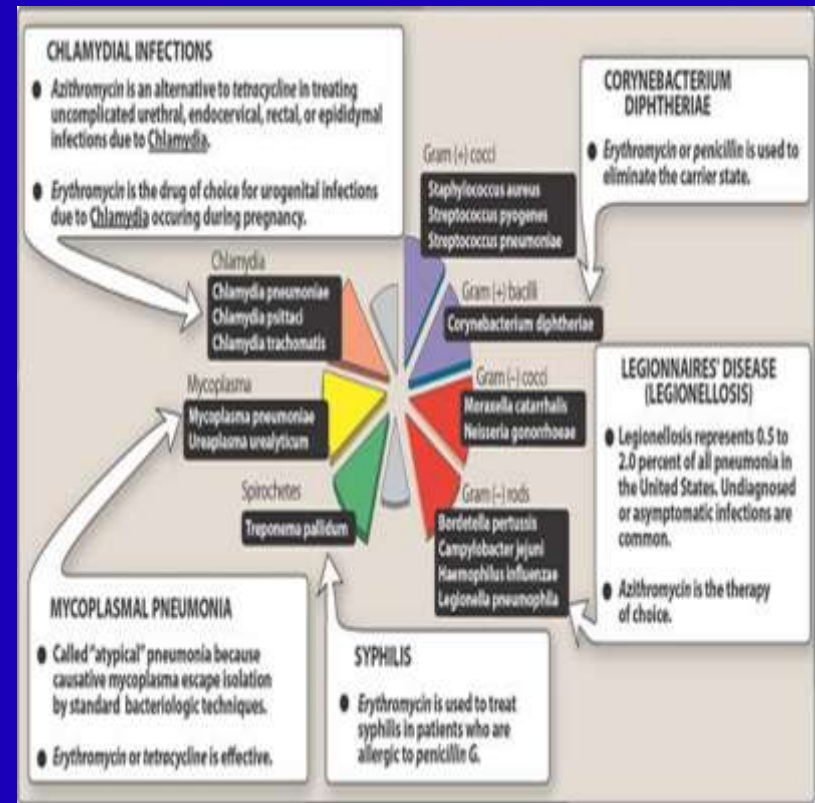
CHLAMYDIAL INFECTIONS

● Azithromycin is an alternative to tetracycline in treating uncomplicated urethral, endocervical, rectal, or epididymal infections due to Chlamydia.

● Erythromycin is the drug of choice for urogenital infections due to Chlamydia occuring during pregnancy.

CORYNEBACTERIUM DIPHTHERIAE

● Erythromycin or penicillin is used to eliminate the carrier state.

Gram (+) cocci
Staphylococcus aureus
Streptococcus pyogenes
Streptococcus pneumoniae

Gram (+) bacilli
Corynebacterium diphtheriae

Chlamydia
Chlamydia pneumoniae
Chlamydia psittaci
Chlamydia trachomatis

Mycoplasma
Mycoplasma pneumoniae
Ureaplasma urealyticum

Gram (–) cocci
Moraxella catarrhalis
Neisseria gonorrhoeae

LEGIONNAIRES' DISEASE (LEGIONELLOSIS)

● Legionellosis represents 0.5 to 2.0 percent of all pneumonia in the United States. Undiagnosed or asymptomatic infections are common.

● Azithromycin is the therapy of choice.

Spirochetes
Treponema pallidum

Gram (–) rods
Bordetella pertussis
Campylobacter jejuni
Haemophilus influenzae
Legionella pneumophila

MYCOPLASMAL PNEUMONIA

● Called "atypical" pneumonia because causative mycoplasma escape isolation by standard bacteriologic techniques.

● Erythromycin or tetrocycline is effective.

SYPHILIS

● Erythromycin is used to treat syphilis in patients who are allergic to penicillin G.